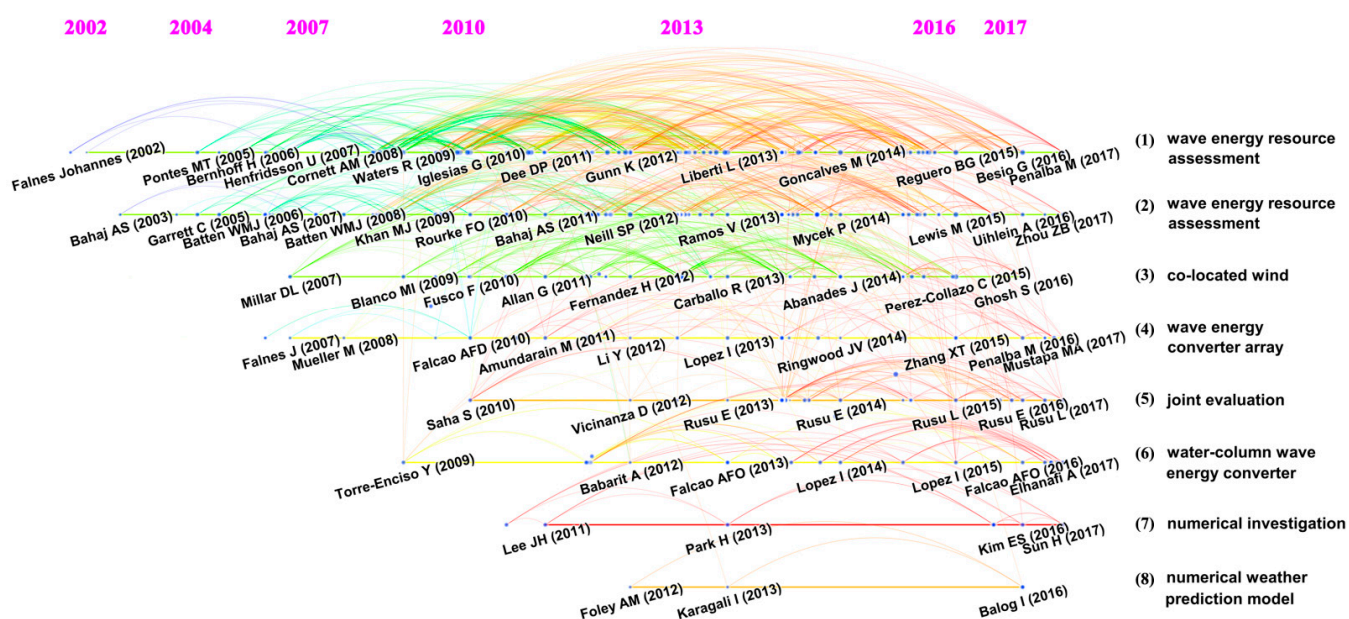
2002 2004 2007 2010 2013 2016 2017

Falnes Johannes (2002) Pontes MT (2005) Bernhoff H (2006) Henfridsson U (2007) Cornett AM (2008) Waters R (2009) Iglesias G (2010) Dee DP (2011) Gunn K (2012) Liberti L (2013) Goncalves M (2014) Reguero BG (2015) Besio G (2016) Penalba M (2017)

(1) wave energy resource assessment

Bahaj AS (2003) Garrett C (2005) Batten WMJ (2006) Bahaj AS (2007) Batten WMJ (2008) Khan MJ (2009) Rourke FO (2010) Bahaj AS (2011) Neill SP (2012) Ramos V (2013) Mycek P (2014) Lewis M (2015) Uihlein A (2016) Zhou ZB (2017)

(2) wave energy resource assessment

Millar DL (2007) Blanco MI (2009) Fusco F (2010) Allan G (2011) Fernandez H (2012) Carballo R (2013) Abanades J (2014) Perez-Collazo C (2015) Ghosh S (2016)

(3) co-located wind

Falnes J (2007) Mueller M (2008) Falcao AFD (2010) Amundarain M (2011) Li Y (2012) Lopez I (2013) Ringwood JV (2014) Zhang XT (2015) Penalba M (2016) Mustapa MA (2017)

(4) wave energy converter array

Saha S (2010) Vicinanza D (2012) Rusu E (2013) Rusu E (2014) Rusu L (2015) Rusu E (2016) Rusu L (2017)

(5) joint evaluation

Torre-Enciso Y (2009) Babarit A (2012) Falcao AFO (2013) Lopez I (2014) Lopez I (2015) Falcao AFO (2016) Elhanafi A (2017)

(6) water-column wave energy converter

Lee JH (2011) Park H (2013) Kim ES (2016) Sun H (2017)

(7) numerical investigation

Foley AM (2012) Karagali I (2013) Balog I (2016)

(8) numerical weather prediction model